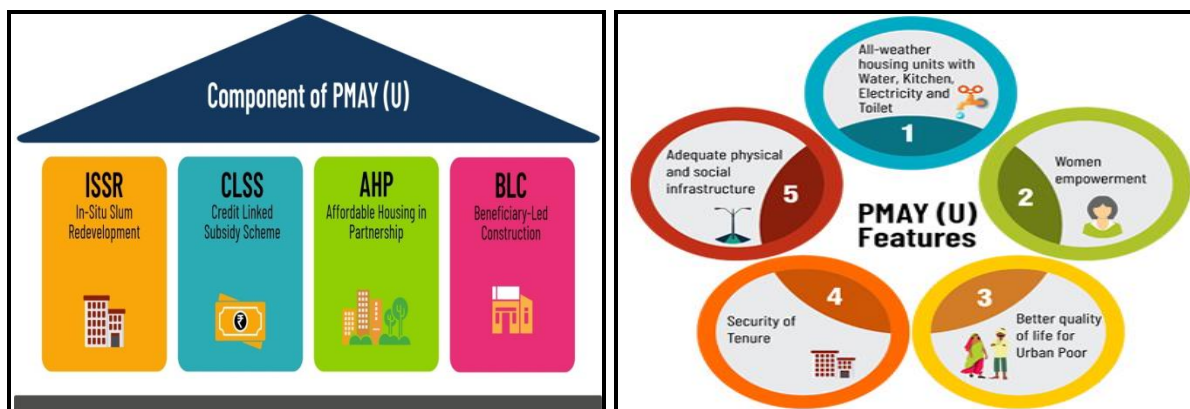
Component of PMAY (U)

ISSR
In-Situ Slum Redevelopment

CLSS
Credit Linked Subsidy Scheme

AHP
Affordable Housing in Partnership

BLC
Beneficiary-Led Construction

PMAY (U) Features

1
All-weather housing units with Water, Kitchen, Electricity and Toilet

2
Women empowerment

3
Better quality of life for Urban Poor

4
Security of Tenure

5
Adequate physical and social infrastructure